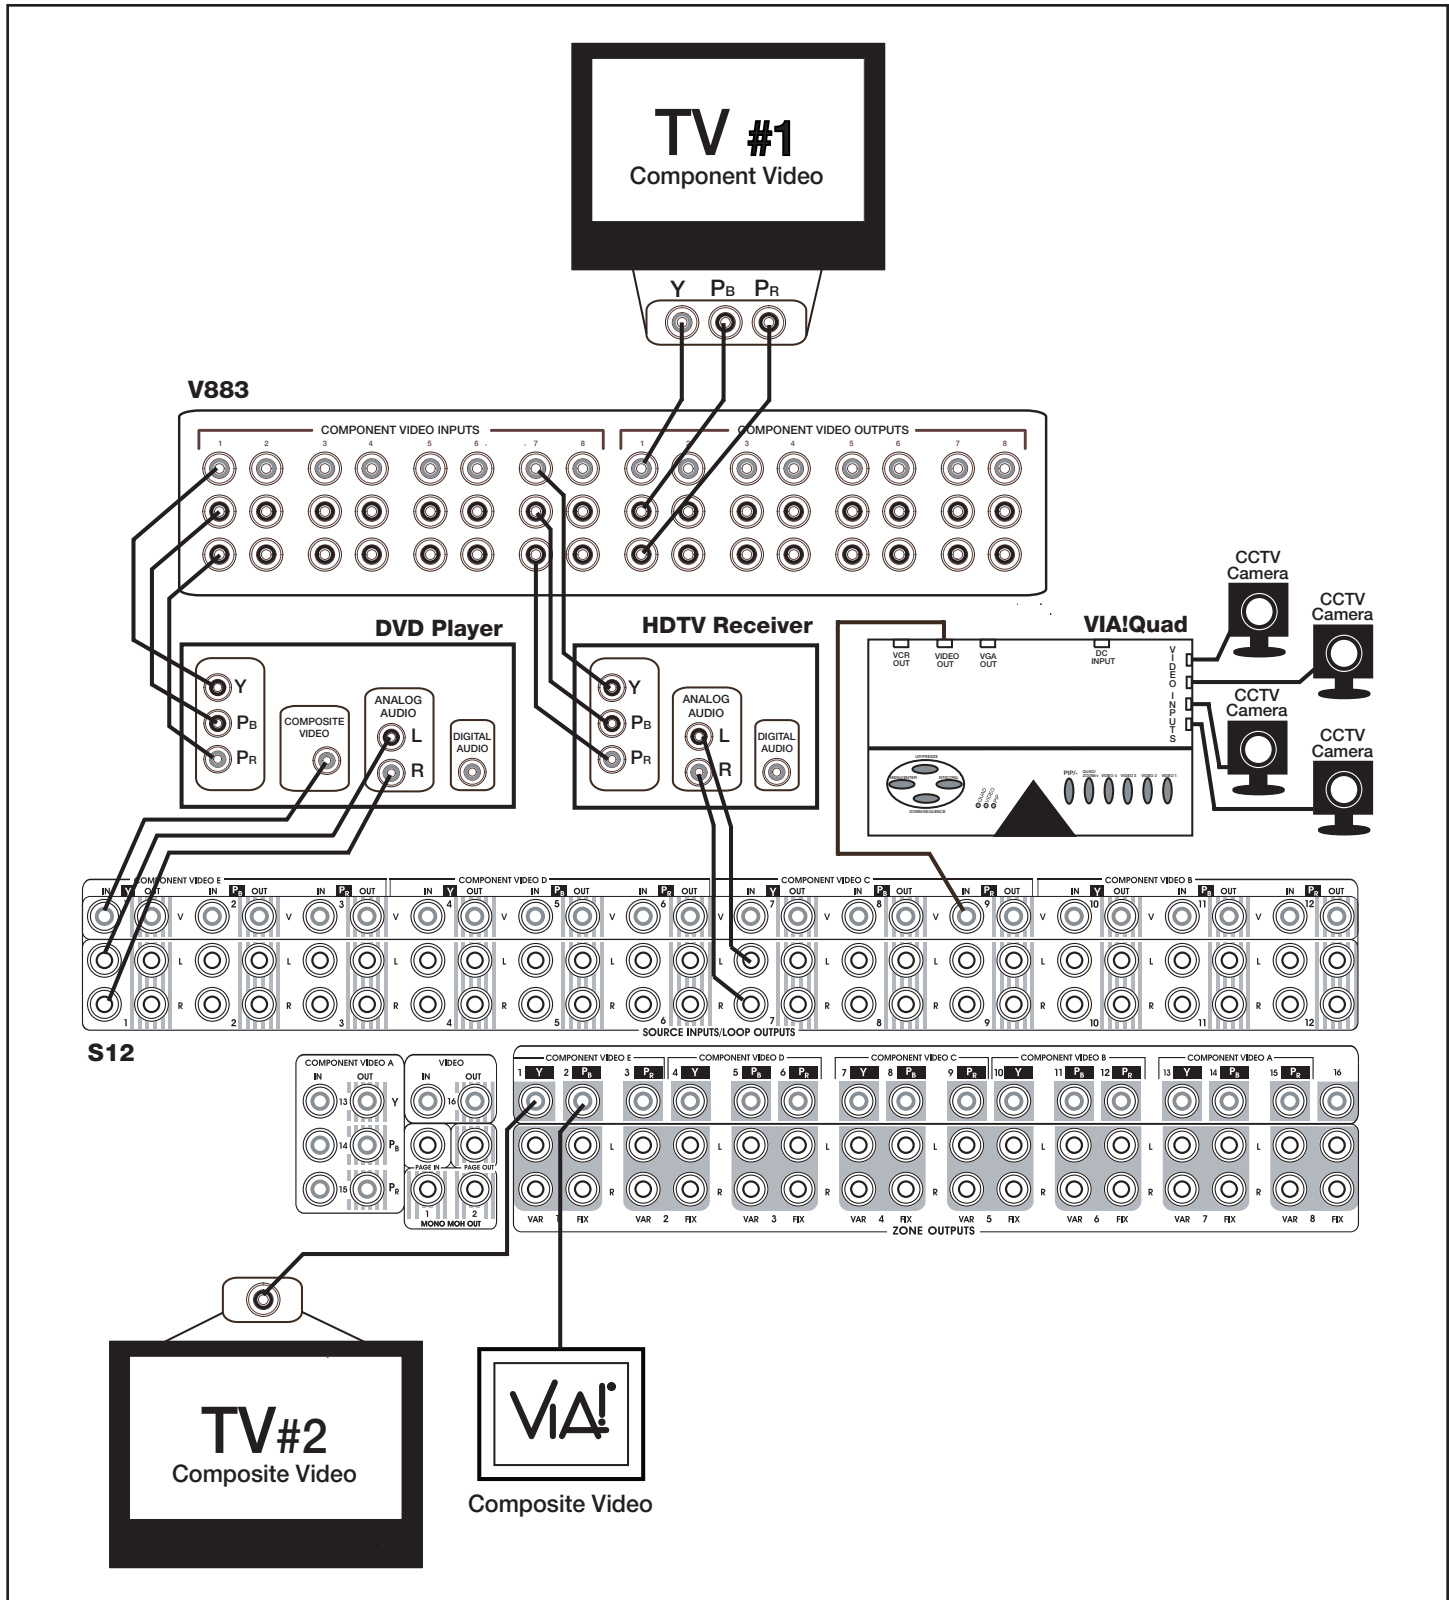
TV #1
Component Video

Y $P_B$ $P_R$

V883

COMPONENT VIDEO INPUTS
1 2 3 4 5 6 7 8

COMPONENT VIDEO OUTPUTS
1 2 3 4 5 6 7 8

DVD Player
Y
$P_B$
$P_R$
COMPOSITE VIDEO
ANALOG AUDIO
L
R
DIGITAL AUDIO

HDTV Receiver
Y
$P_B$
$P_R$
ANALOG AUDIO
L
R
DIGITAL AUDIO

VIA!Quad
VCR OUT
VIDEO OUT
VGA OUT
DC INPUT
VIDEO INPUTS
PIP/-

CCTV Camera
CCTV Camera
CCTV Camera
CCTV Camera

COMPONENT VIDEO E
IN Y OUT 1 IN $P_B$ OUT 2 IN $P_R$ OUT 3
COMPONENT VIDEO D
IN Y OUT 4 IN $P_B$ OUT 5 IN $P_R$ OUT 6
COMPONENT VIDEO C
IN Y OUT 7 IN $P_B$ OUT 8 IN $P_R$ OUT 9
COMPONENT VIDEO B
IN Y OUT 10 IN $P_B$ OUT 11 IN $P_R$ OUT 12
V L R
SOURCE INPUTS/LOOP OUTPUTS

S12

COMPONENT VIDEO A
IN OUT
13 Y
14 $P_B$
15 $P_R$

VIDEO
IN OUT
16
PAGE IN PAGE OUT
1 2
MONO MOH OUT

COMPONENT VIDEO E
1 Y 2 $P_B$ 3 $P_R$
COMPONENT VIDEO D
4 Y 5 $P_B$ 6 $P_R$
COMPONENT VIDEO C
7 Y 8 $P_B$ 9 $P_R$
COMPONENT VIDEO B
10 Y 11 $P_B$ 12 $P_R$
COMPONENT VIDEO A
13 Y 14 $P_B$ 15 $P_R$
16
L R
VAR 1 FIX VAR 2 FIX VAR 3 FIX VAR 4 FIX VAR 5 FIX VAR 6 FIX VAR 7 FIX VAR 8 FIX
ZONE OUTPUTS

TV#2
Composite Video

VIA!
Composite Video